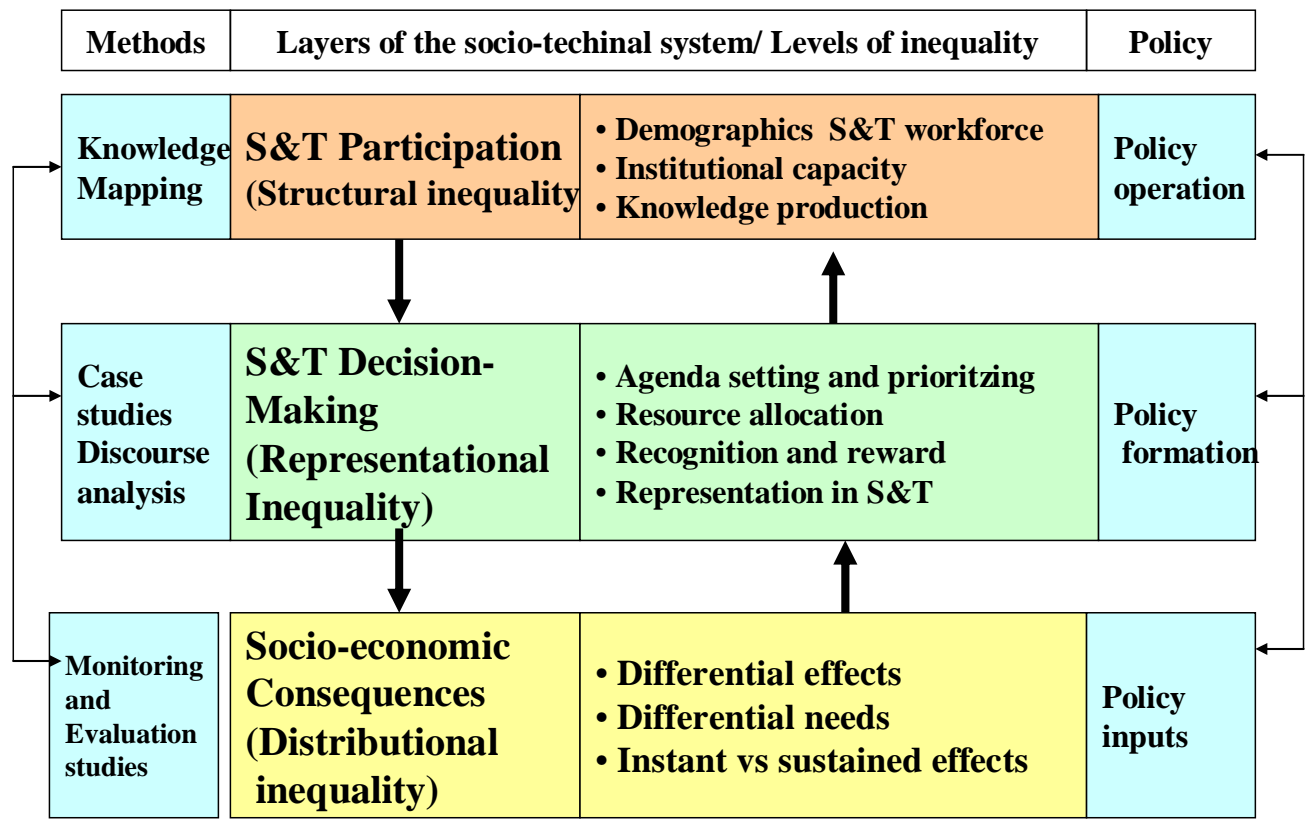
| Methods | Layers of the socio-techinal system/ Levels of inequality | | Policy |
|---|---|---|---|
| Knowledge Mapping | S&T Participation (Structural inequality | • Demographics S&T workforce • Institutional capacity • Knowledge production | Policy operation |
| Case studies Discourse analysis | S&T Decision-Making (Representational Inequality) | • Agenda setting and prioritzing • Resource allocation • Recognition and reward • Representation in S&T | Policy formation |
| Monitoring and Evaluation studies | Socio-economic Consequences (Distributional inequality) | • Differential effects • Differential needs • Instant vs sustained effects | Policy inputs |